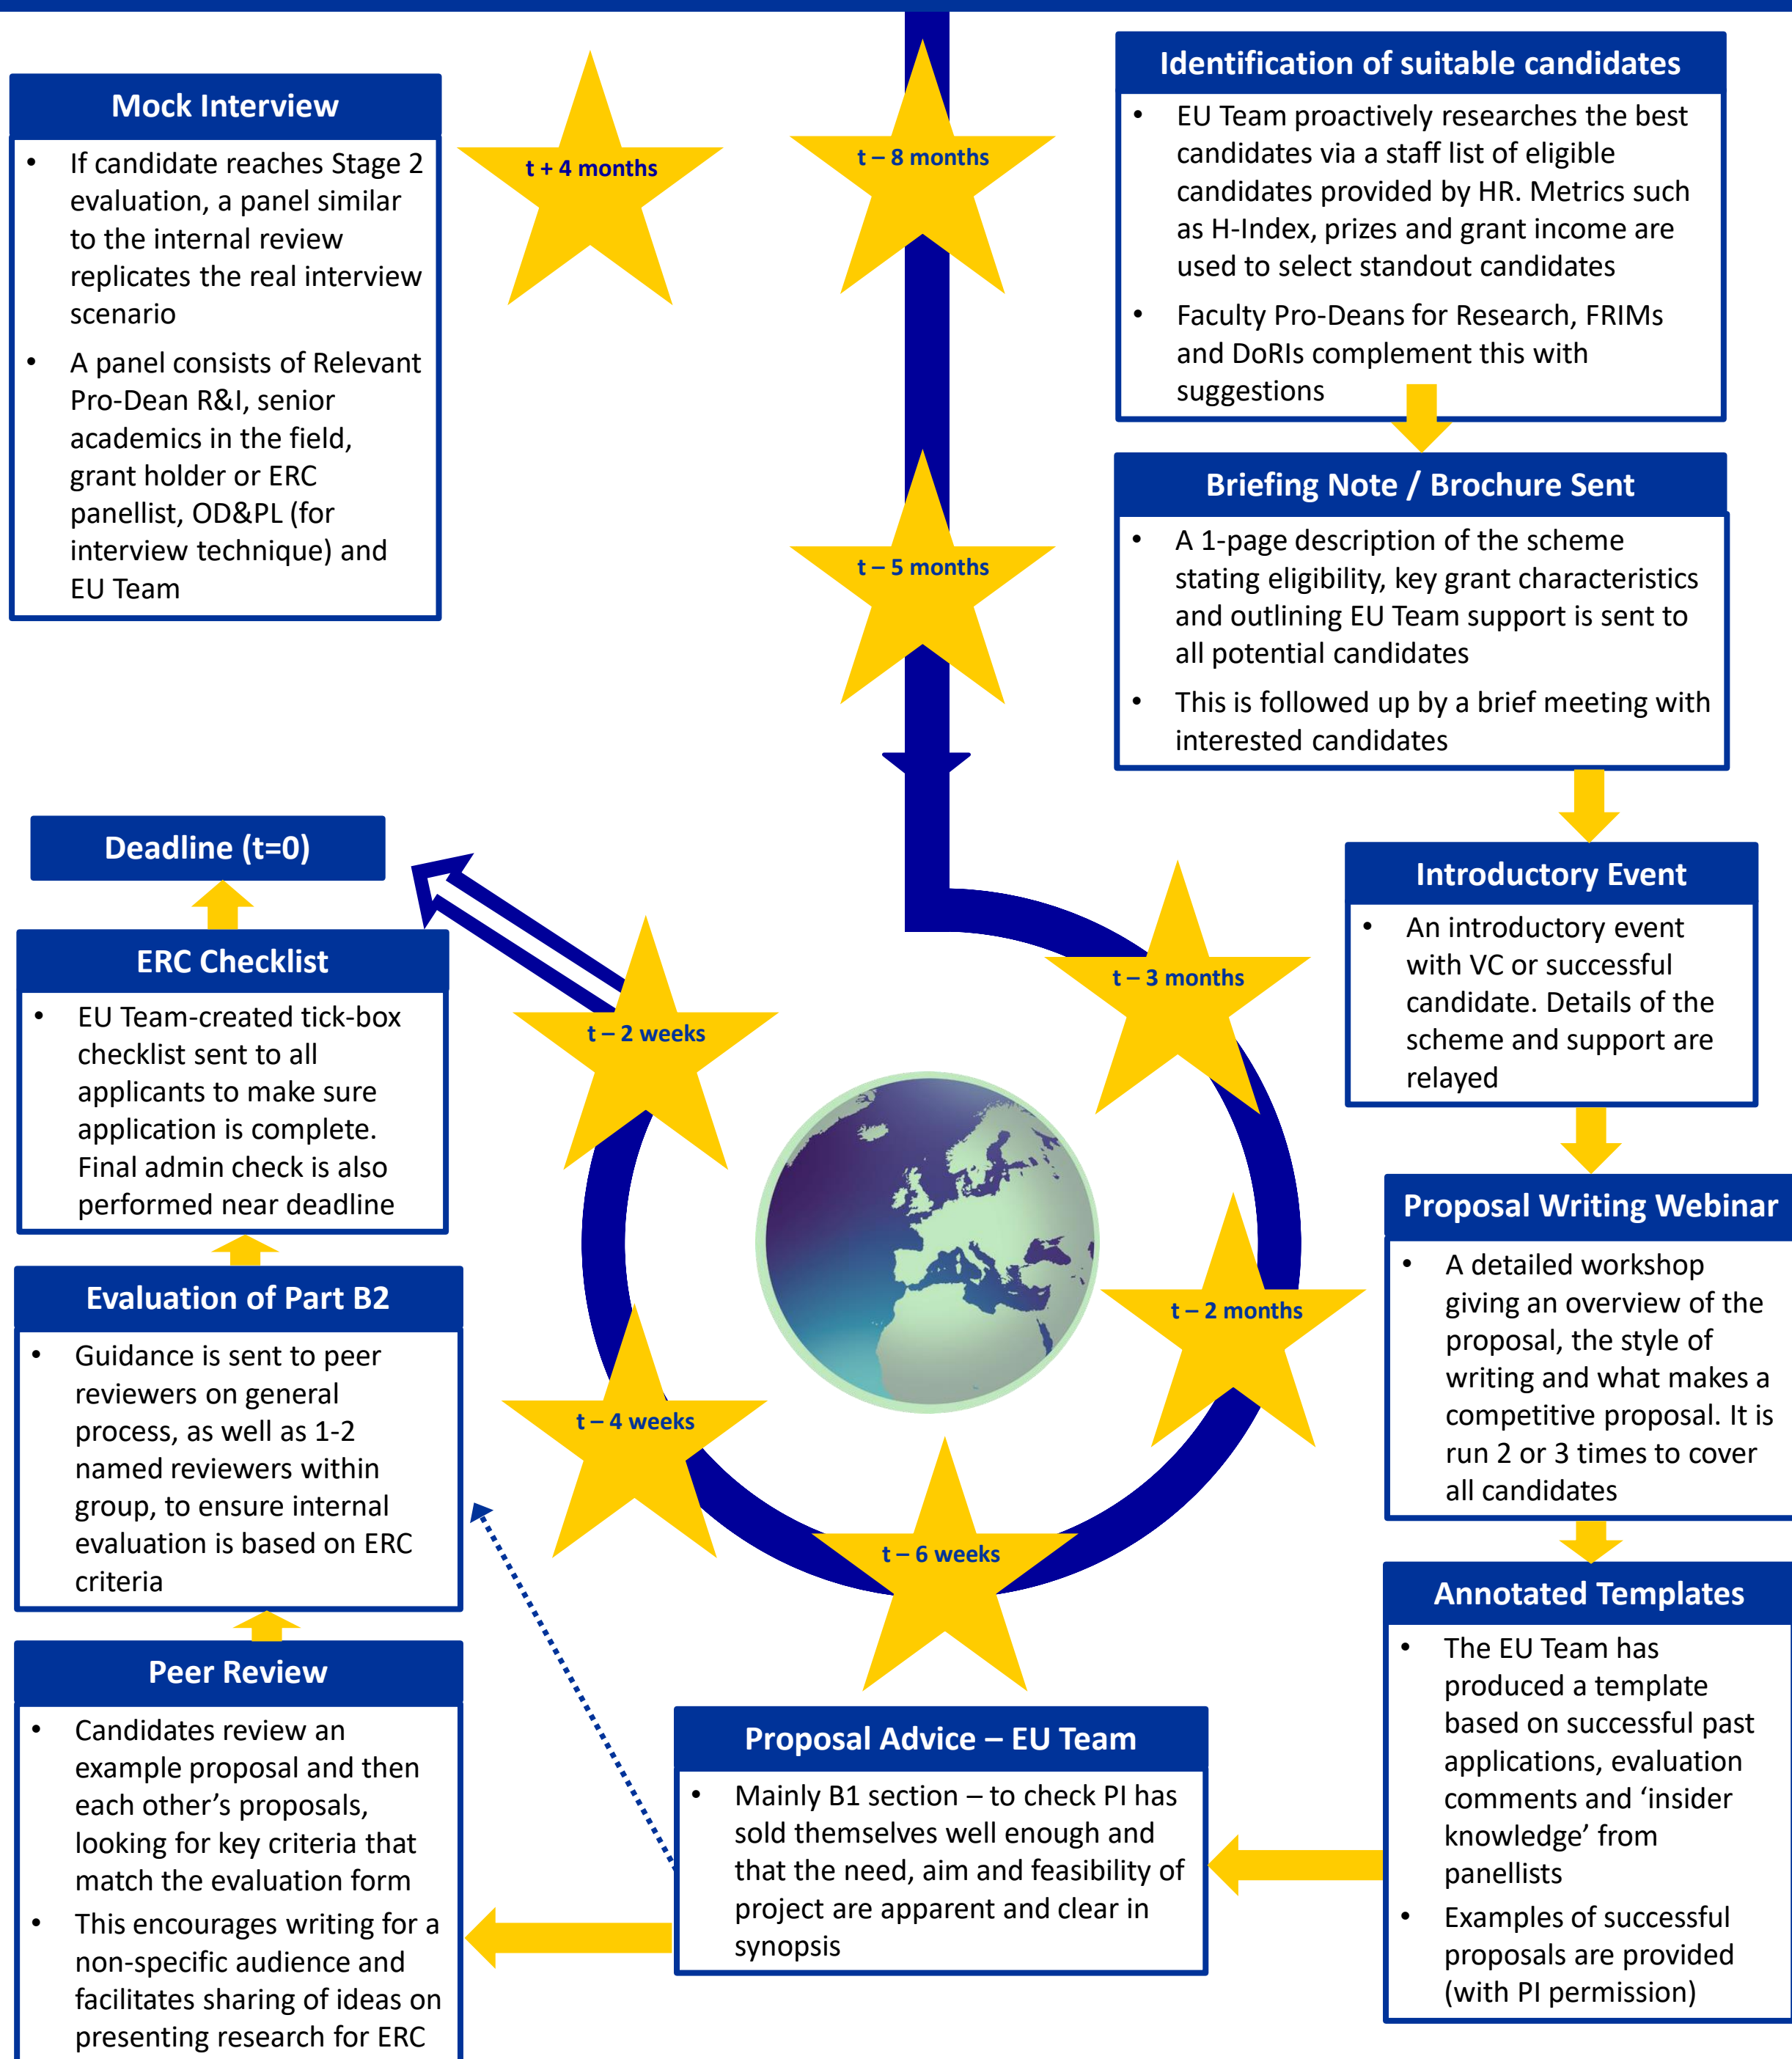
Mock Interview

- If candidate reaches Stage 2 evaluation, a panel similar to the internal review replicates the real interview scenario
- A panel consists of Relevant Pro-Dean R&I, senior academics in the field, grant holder or ERC panellist, OD&PL (for interview technique) and EU Team

t + 4 months

t – 8 months

Identification of suitable candidates

- EU Team proactively researches the best candidates via a staff list of eligible candidates provided by HR. Metrics such as H-Index, prizes and grant income are used to select standout candidates
- Faculty Pro-Deans for Research, FRIMs and DoRIs complement this with suggestions

Briefing Note / Brochure Sent

- A 1-page description of the scheme stating eligibility, key grant characteristics and outlining EU Team support is sent to all potential candidates
- This is followed up by a brief meeting with interested candidates

t – 5 months

Introductory Event

- An introductory event with VC or successful candidate. Details of the scheme and support are relayed

t – 3 months

Deadline (t=0)

ERC Checklist

- EU Team-created tick-box checklist sent to all applicants to make sure application is complete. Final admin check is also performed near deadline

t – 2 weeks

Proposal Writing Webinar

- A detailed workshop giving an overview of the proposal, the style of writing and what makes a competitive proposal. It is run 2 or 3 times to cover all candidates

t – 2 months

Evaluation of Part B2

- Guidance is sent to peer reviewers on general process, as well as 1-2 named reviewers within group, to ensure internal evaluation is based on ERC criteria

t – 4 weeks

t – 6 weeks

Annotated Templates

- The EU Team has produced a template based on successful past applications, evaluation comments and ‘insider knowledge’ from panellists
- Examples of successful proposals are provided (with PI permission)

Peer Review

- Candidates review an example proposal and then each other’s proposals, looking for key criteria that match the evaluation form
- This encourages writing for a non-specific audience and facilitates sharing of ideas on presenting research for ERC

Proposal Advice – EU Team

- Mainly B1 section – to check PI has sold themselves well enough and that the need, aim and feasibility of project are apparent and clear in synopsis